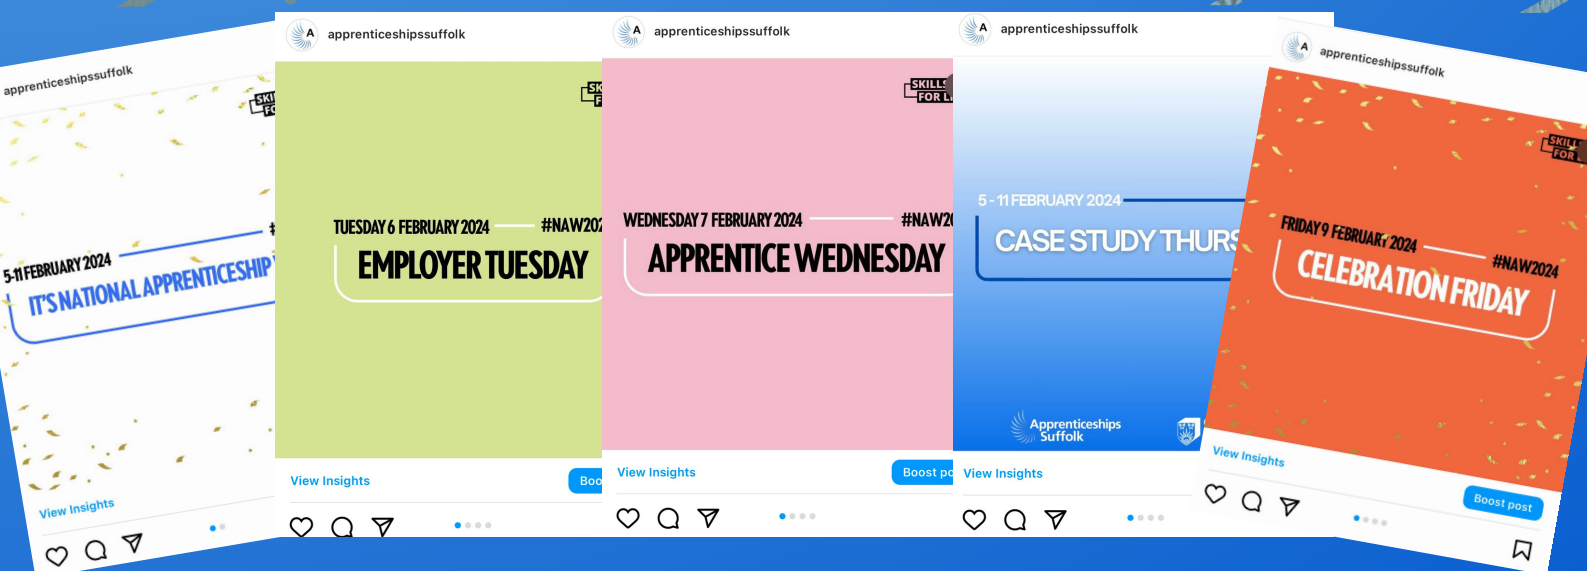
apprenticeshipssuffolk

SKI FO

5-11 FEBRUARY 2024

IT'S NATIONAL APPRENTICESHIP

View Insights

A apprenticeshipssuffolk

SK F

TUESDAY 6 FEBRUARY 2024 #NAW20

EMPLOYER TUESDAY

View Insights

Boo

A apprenticeshipssuffolk

SKILLS FOR L

WEDNESDAY 7 FEBRUARY 2024 #NAW20

APPRENTICE WEDNESDAY

View Insights

Boost po

A apprenticeshipssuffolk

5 - 11 FEBRUARY 2024

CASE STUDY THURS

Apprenticeships Suffolk

View Insights

A apprenticeshipssuffolk

SKILL FOR

FRIDAY 9 FEBRUARY 2024 #NAW2024

CELEBRATION FRIDAY

View Insights

Boost post